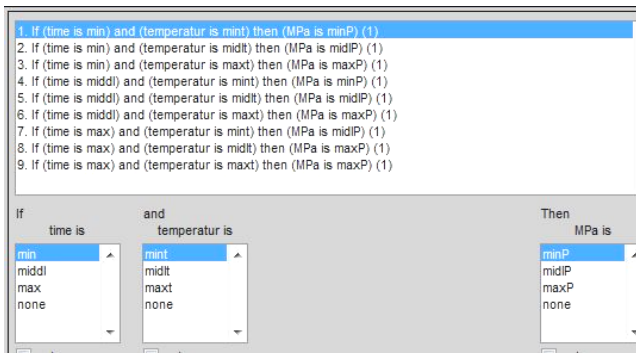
1. If (time is min) and (temperatur is mint) then (MPa is minP) (1)
2. If (time is min) and (temperatur is midlt) then (MPa is midlP) (1)
3. If (time is min) and (temperatur is maxt) then (MPa is maxP) (1)
4. If (time is middl) and (temperatur is mint) then (MPa is minP) (1)
5. If (time is middl) and (temperatur is midlt) then (MPa is midlP) (1)
6. If (time is middl) and (temperatur is maxt) then (MPa is maxP) (1)
7. If (time is max) and (temperatur is mint) then (MPa is midlP) (1)
8. If (time is max) and (temperatur is midlt) then (MPa is maxP) (1)
9. If (time is max) and (temperatur is maxt) then (MPa is maxP) (1)

If
time is
min
middl
max
none

and
temperatur is
mint
midlt
maxt
none

Then
MPa is
minP
midlP
maxP
none